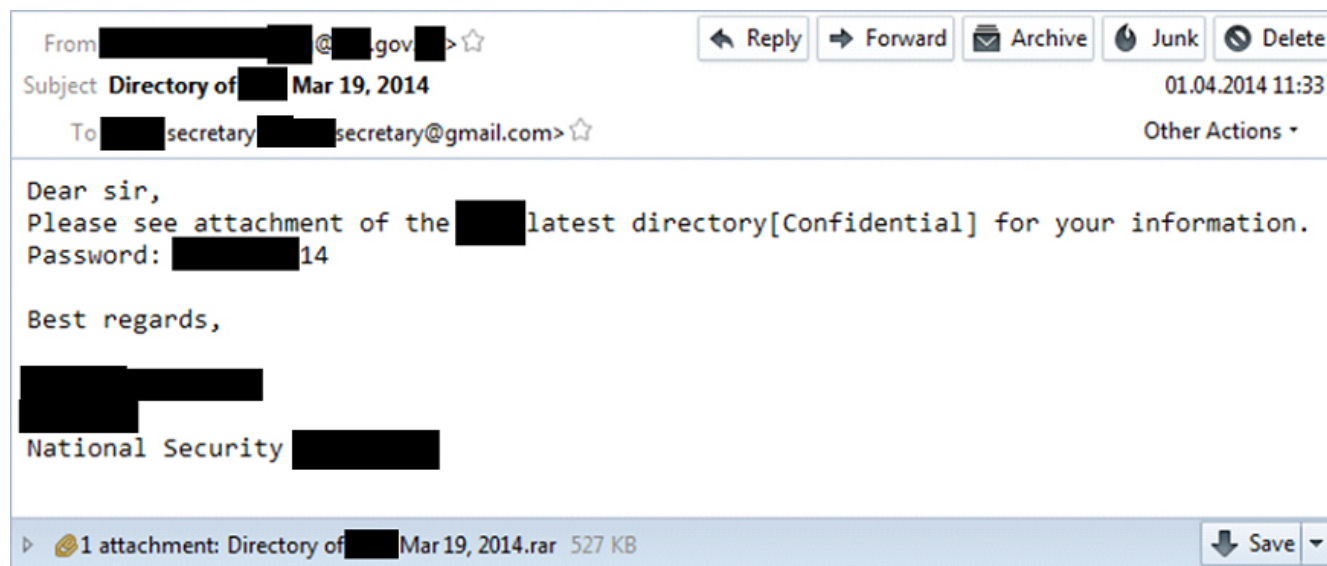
From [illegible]@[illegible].gov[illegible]>

Reply Forward Archive Junk Delete

Subject Directory of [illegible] Mar 19, 2014

01.04.2014 11:33

To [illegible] secretary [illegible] secretary@gmail.com>

Other Actions

Dear sir,
Please see attachment of the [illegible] latest directory[Confidential] for your information.
Password: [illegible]14

Best regards,

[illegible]
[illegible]
National Security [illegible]

1 attachment: Directory of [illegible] Mar 19, 2014.rar 527 KB

Save